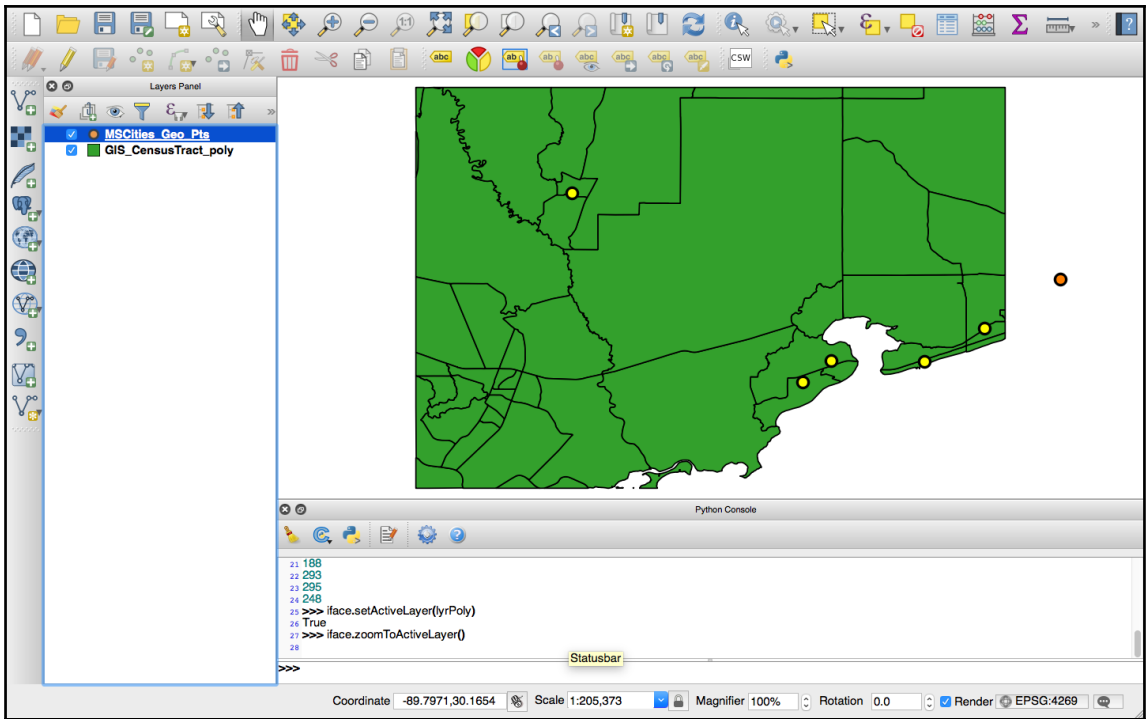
abc

abc

CSW

Layers Panel

MSCities_Geo_Pts

GIS_CensusTract_poly

Python Console

21 188
22 293
23 295
24 248
25 >>> iface.setActiveLayer(lyrPoly)
26 True
27 >>> iface.zoomToActiveLayer()
28

>>>

Statusbar

Coordinate -89.7971,30.1654 Scale 1:205,373 Magnifier 100% Rotation 0.0 Render EPSG:4269